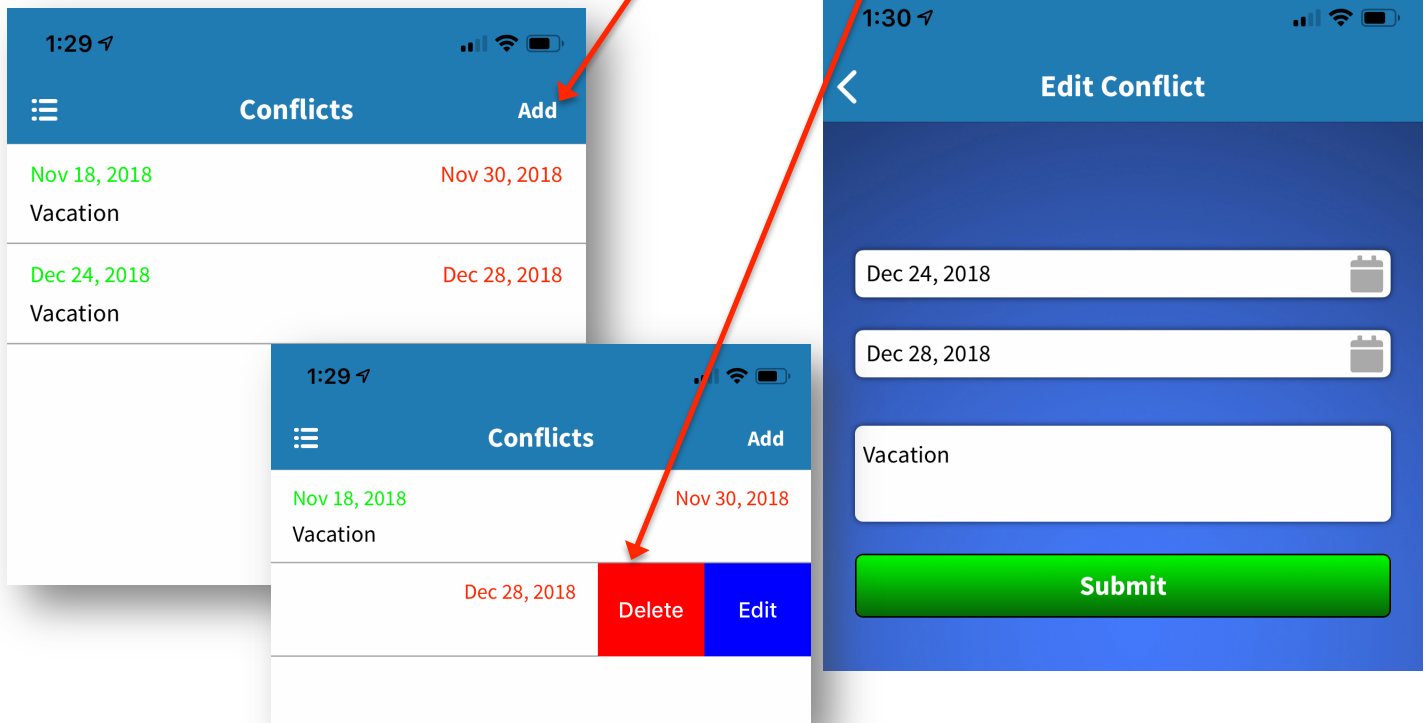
1:29

Conflicts

Add

Nov 18, 2018

Nov 30, 2018

Vacation

Dec 24, 2018

Dec 28, 2018

Vacation

1:29

Conflicts

Add

Nov 18, 2018

Nov 30, 2018

Vacation

Dec 28, 2018

Delete

Edit

1:30

Edit Conflict

Dec 24, 2018

Dec 28, 2018

Vacation

Submit